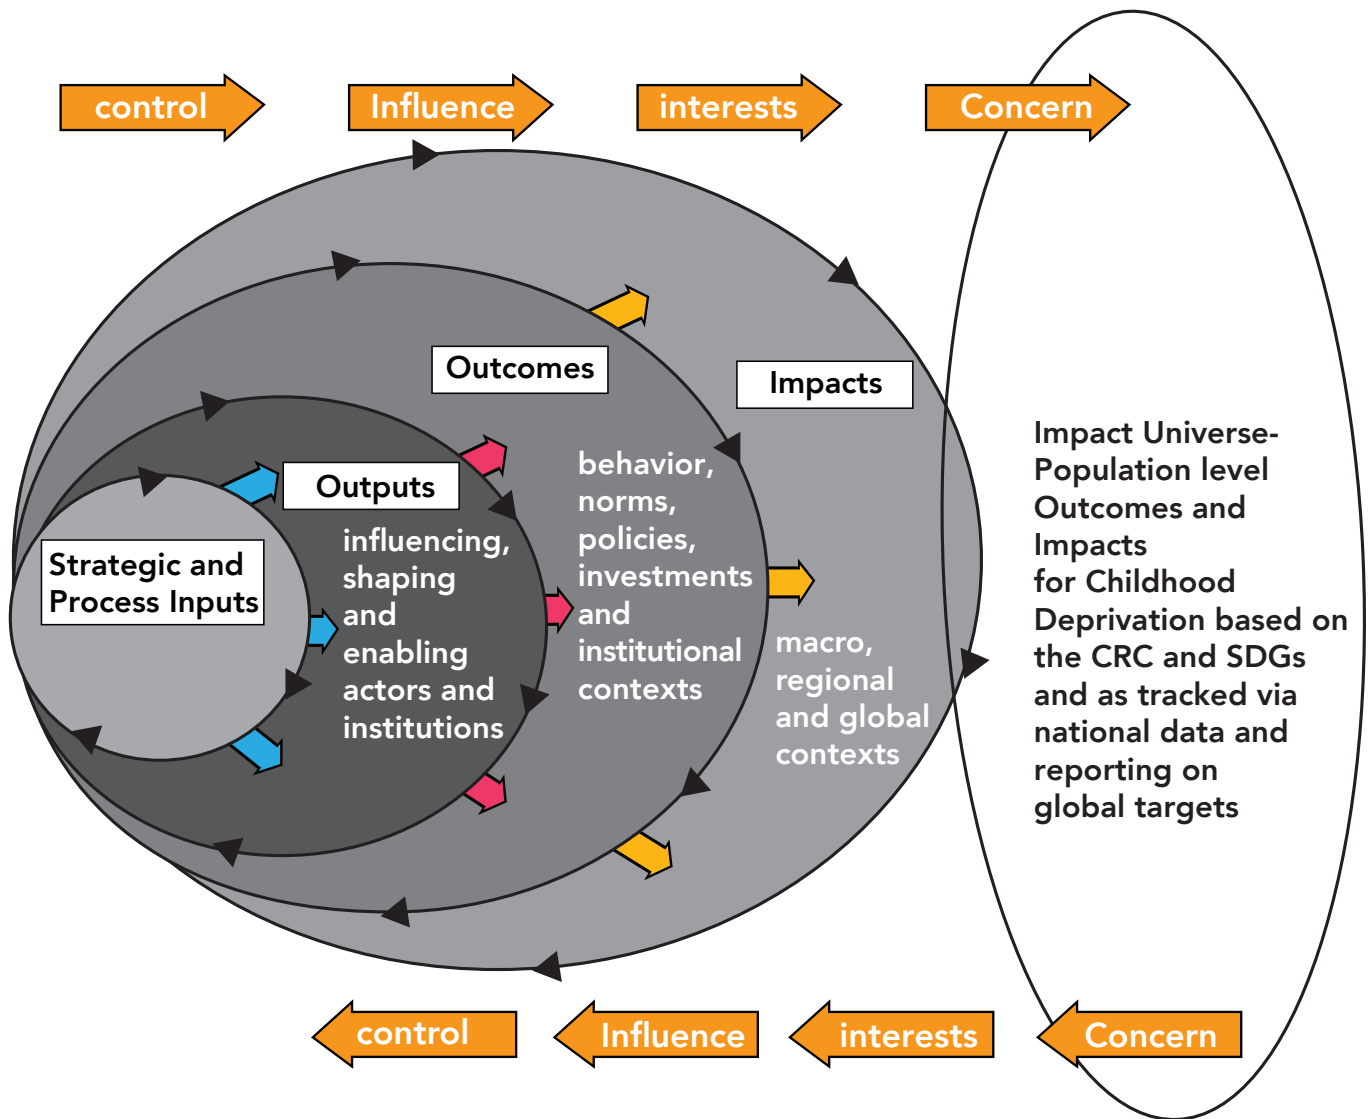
control
Influence
interests
Concern

Outcomes
Impacts
Outputs
Strategic and Process Inputs

influencing, shaping and enabling actors and institutions

behavior, norms, policies, investments and institutional contexts

macro, regional and global contexts

Impact Universe- Population level Outcomes and Impacts for Childhood Deprivation based on the CRC and SDGs and as tracked via national data and reporting on global targets

control
Influence
interests
Concern